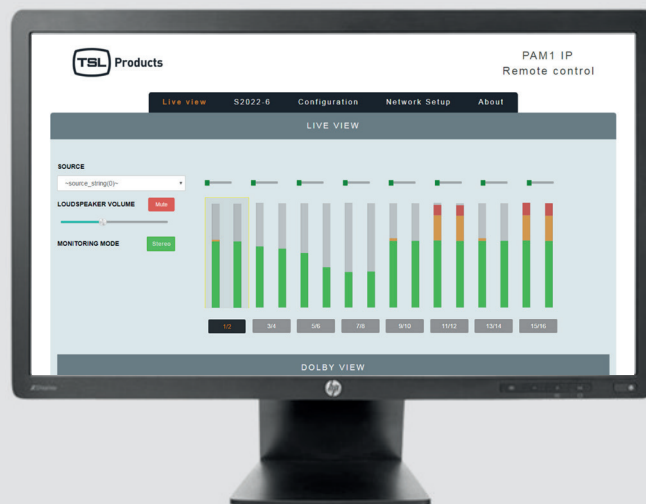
TSL Products

PAM1 IP
Remote control

Live view S2022-6 Configuration Network Setup About

LIVE VIEW

SOURCE
~source_string(0)~
LOUDSPEAKER VOLUME Mute
MONITORING MODE Stereo

1/2 3/4 5/6 7/8 9/10 11/12 13/14 15/16

DOLBY VIEW